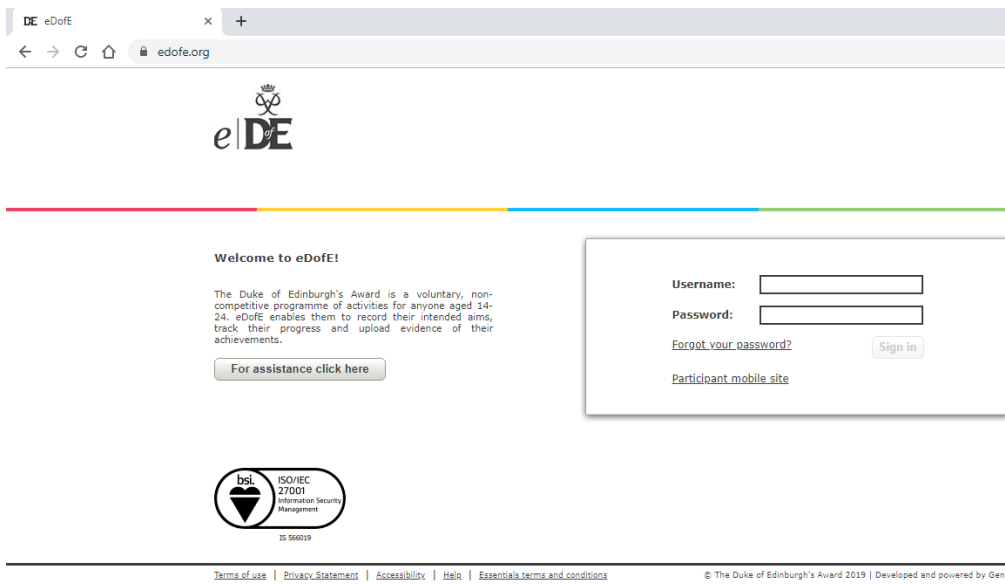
DE eDofE ×   +

edofe.org

e DofE

Welcome to eDofE!

The Duke of Edinburgh's Award is a voluntary, non-competitive programme of activities for anyone aged 14-24. eDofE enables them to record their intended aims, track their progress and upload evidence of their achievements.

For assistance click here

Username:

Password:

Forgot your password?

Sign in

Participant mobile site

bsi. ISO/IEC 27001 Information Security Management

IS 566019

Terms of use | Privacy Statement | Accessibility | Help | Essentials terms and conditions

© The Duke of Edinburgh's Award 2019 | Developed and powered by Gen